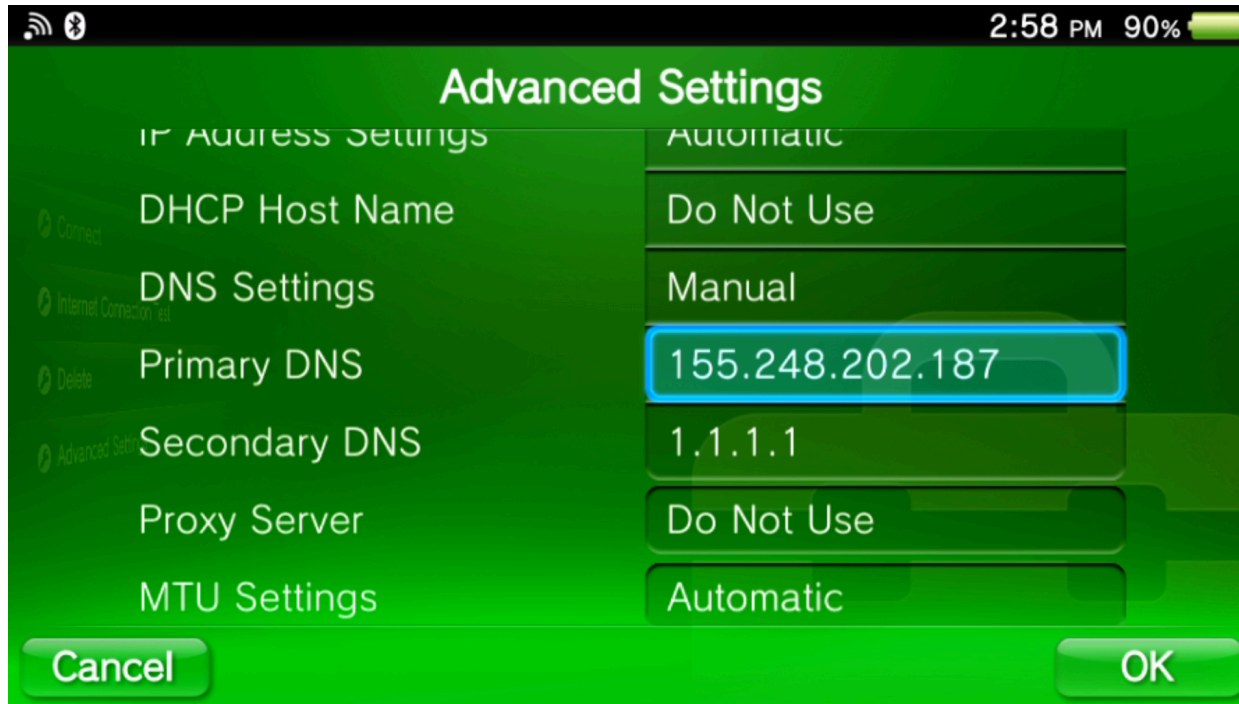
2:58 PM 90%

Advanced Settings

IP Address Settings Automatic

DHCP Host Name Do Not Use

DNS Settings Manual

Primary DNS 155.248.202.187

Secondary DNS 1.1.1.1

Proxy Server Do Not Use

MTU Settings Automatic

Connect

Internet Connection Test

Delete

Advanced Settings

Cancel

OK